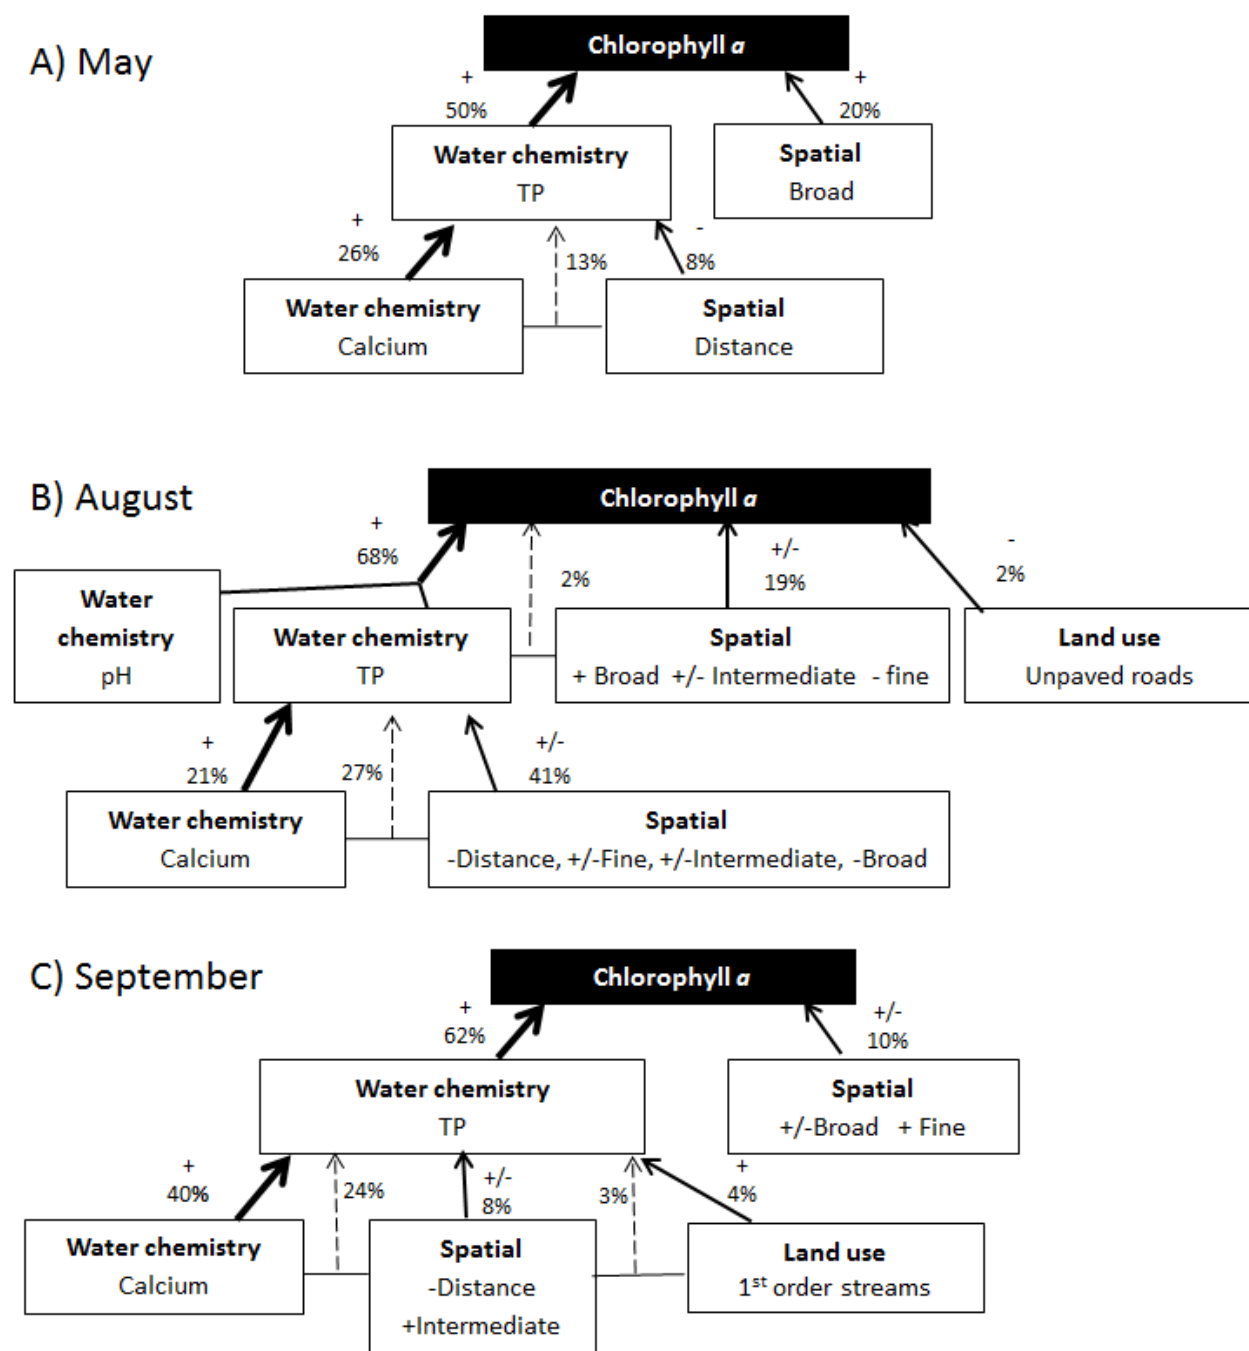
A) May

Chlorophyll *a*

+
50%

+
20%

Water chemistry
TP

Spatial
Broad

+
26%

13%

-
8%

Water chemistry
Calcium

Spatial
Distance

B) August

Chlorophyll *a*

+
68%

2%

+/-
19%

-
2%

Water chemistry
pH

Water chemistry
TP

Spatial
+ Broad +/- Intermediate - fine

Land use
Unpaved roads

+
21%

27%

+/-
41%

Water chemistry
Calcium

Spatial
-Distance, +/-Fine, +/-Intermediate, -Broad

C) September

Chlorophyll *a*

+
62%

+/-
10%

Water chemistry
TP

Spatial
+/-Broad + Fine

+
40%

24%

+/-
8%

3%

+
4%

Water chemistry
Calcium

Spatial
-Distance
+Intermediate

Land use
1$^{st}$ order streams